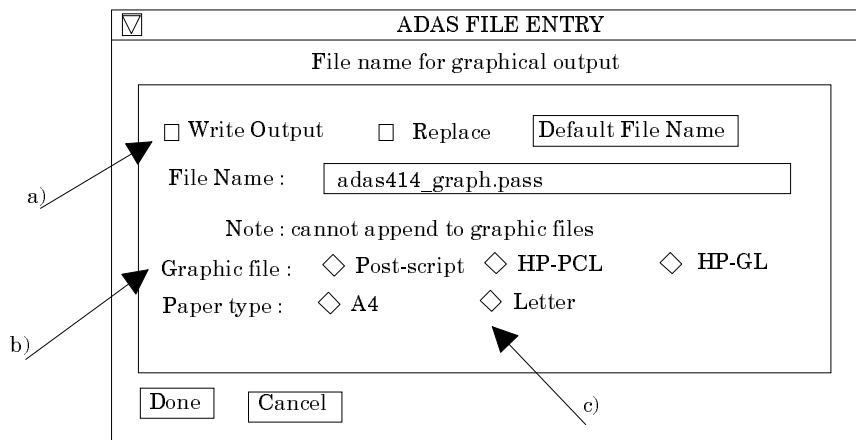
ADAS FILE ENTRY

File name for graphical output

Write Output Replace Default File Name

File Name : adas414_graph.pass

Note : cannot append to graphic files

Graphic file : Post-script HP-PCL HP-GL

Paper type : A4 Letter

Done Cancel

a)

b)

c)